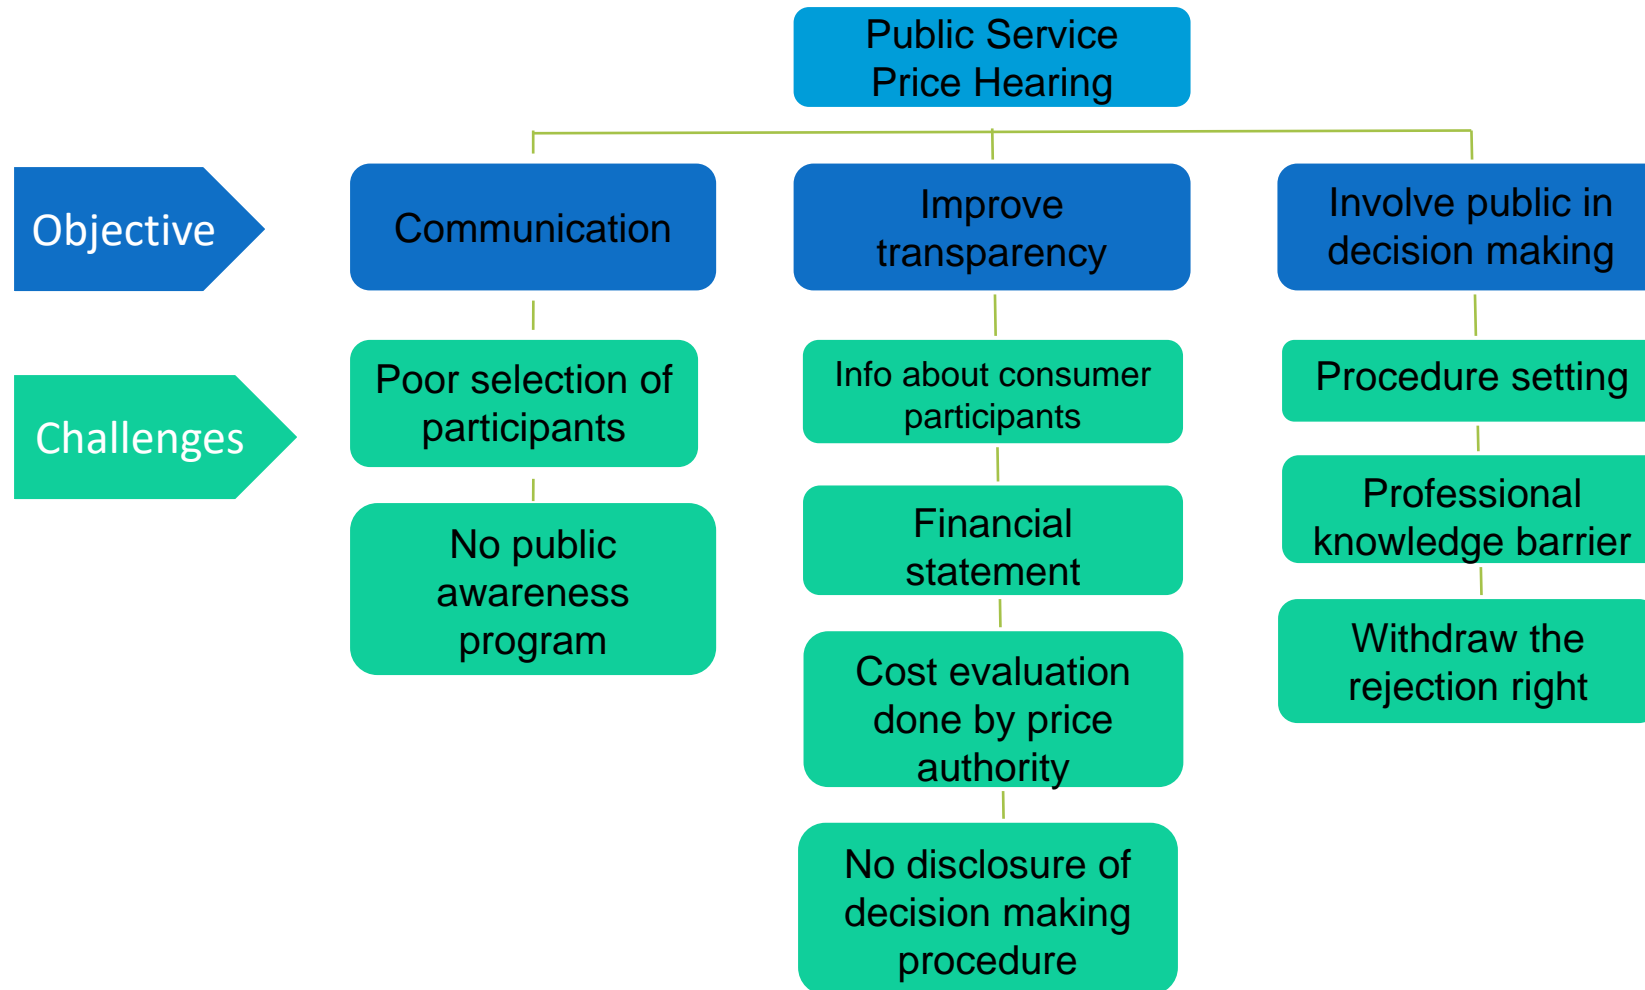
Public Service Price Hearing

Objective

Communication

Improve transparency

Involve public in decision making

Challenges

Poor selection of participants

No public awareness program

Info about consumer participants

Financial statement

Cost evaluation done by price authority

No disclosure of decision making procedure

Procedure setting

Professional knowledge barrier

Withdraw the rejection right